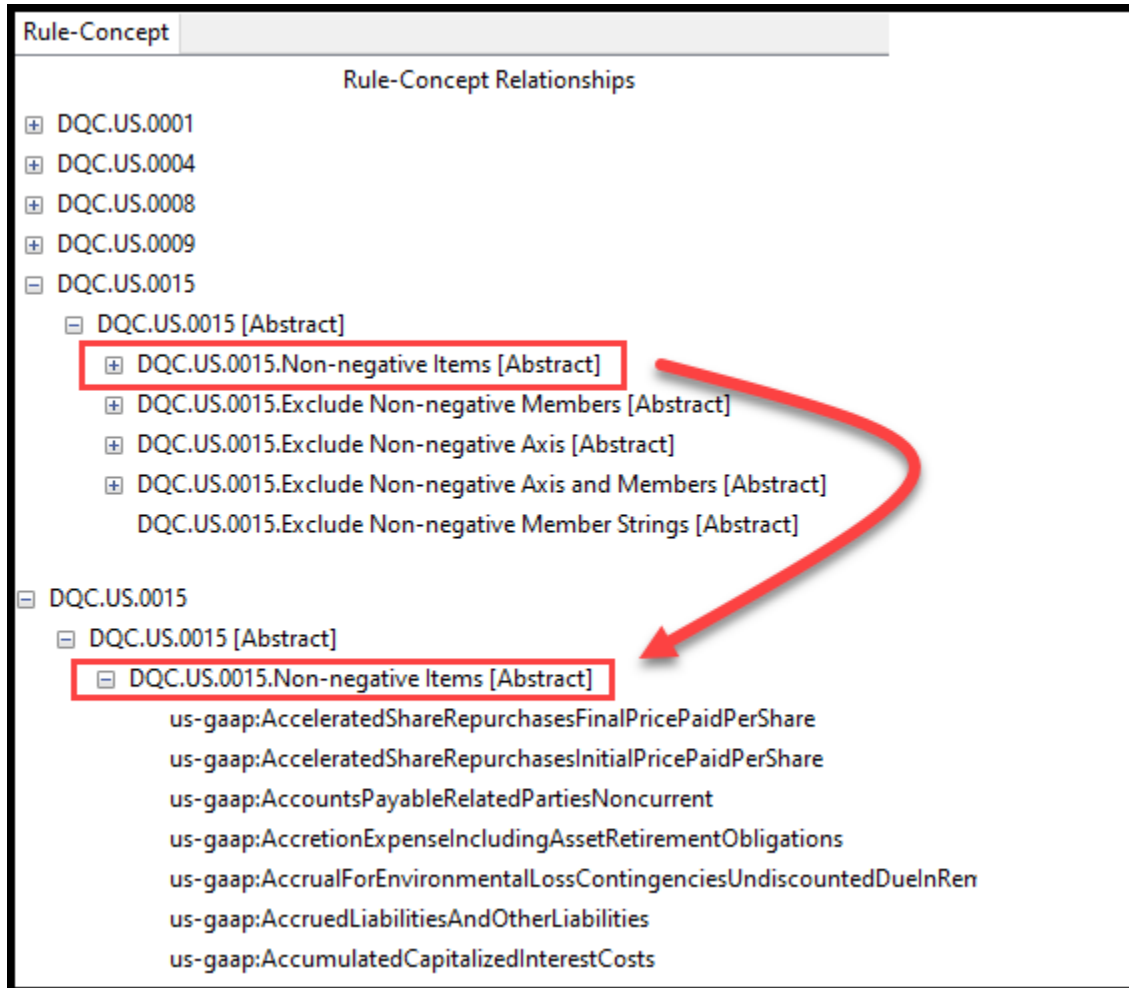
Rule-Concept

Rule-Concept Relationships

DQC.US.0001
DQC.US.0004
DQC.US.0008
DQC.US.0009
DQC.US.0015
DQC.US.0015 [Abstract]
DQC.US.0015.Non-negative Items [Abstract]
DQC.US.0015.Exclude Non-negative Members [Abstract]
DQC.US.0015.Exclude Non-negative Axis [Abstract]
DQC.US.0015.Exclude Non-negative Axis and Members [Abstract]
DQC.US.0015.Exclude Non-negative Member Strings [Abstract]

DQC.US.0015
DQC.US.0015 [Abstract]
DQC.US.0015.Non-negative Items [Abstract]
us-gaap:AcceleratedShareRepurchasesFinalPricePaidPerShare
us-gaap:AcceleratedShareRepurchasesInitialPricePaidPerShare
us-gaap:AccountsPayableRelatedPartiesNoncurrent
us-gaap:AccretionExpenseIncludingAssetRetirementObligations
us-gaap:AccrualForEnvironmentalLossContingenciesUndiscountedDueInRen
us-gaap:AccruedLiabilitiesAndOtherLiabilities
us-gaap:AccumulatedCapitalizedInterestCosts